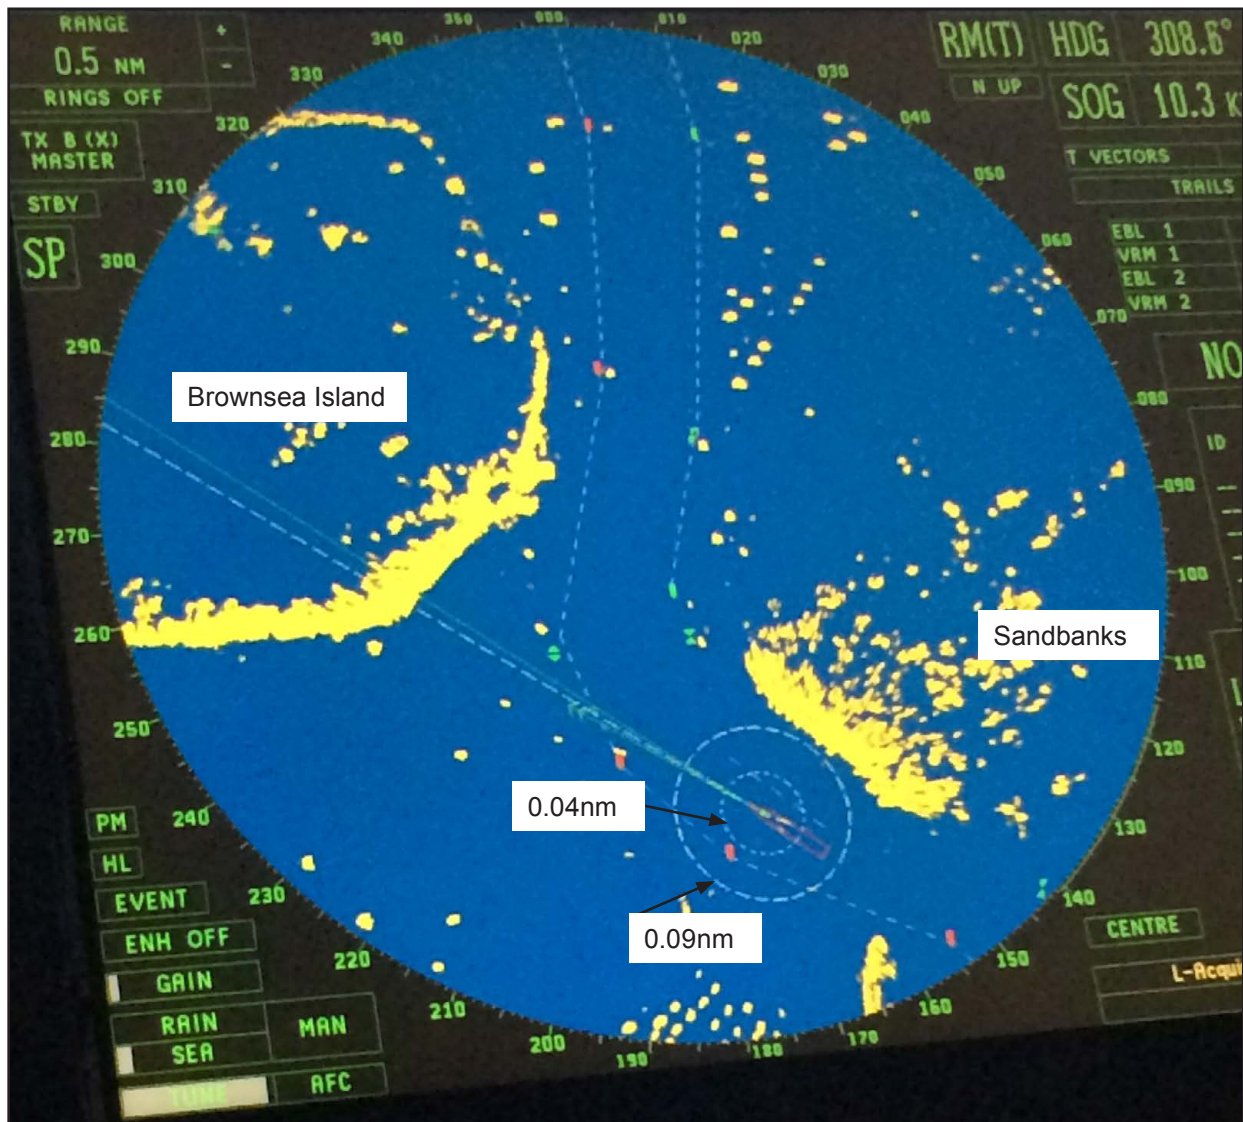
RANGE
+
0.5 NM
-
RINGS OFF
TX B (X)
MASTER
STBY
SP

RM(T) HDG 308.6°
N UP
SOG 10.3 K
T VECTORS
TRAILS
EBL 1
VRM 1
EBL 2
VRM 2
NO
ID

350 000 010 020 030 040 050 060 070 080 090 100 110 120 130 140 150 160 170 180 190 200 210 220 230 240 250 260 270 280 290 300 310 320 330 340

Brownsea Island

Sandbanks

0.04nm

0.09nm

PM
HL
EVENT
ENH OFF
GAIN
RAIN
SEA
MAN
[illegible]
AFC
CENTRE
L-Acqui